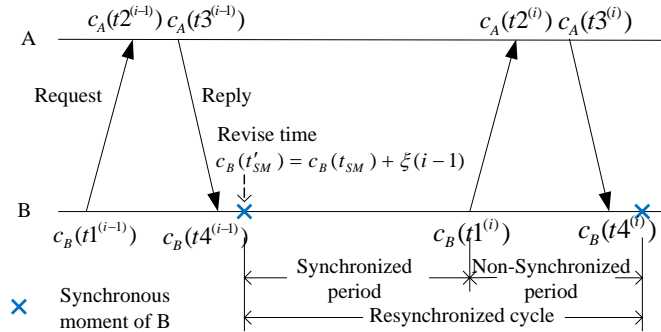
$c_A(t2^{(i-1)})$ $c_A(t3^{(i-1)})$

$c_A(t2^{(i)})$ $c_A(t3^{(i)})$

A

Request

Reply

Revise time

$c_B(t'_{SM}) = c_B(t_{SM}) + \xi(i-1)$

B

$c_B(t1^{(i-1)})$

$c_B(t4^{(i-1)})$

$c_B(t1^{(i)})$

$c_B(t4^{(i)})$

Synchronized period

Non-Synchronized period

Synchronous moment of B

Resynchronized cycle